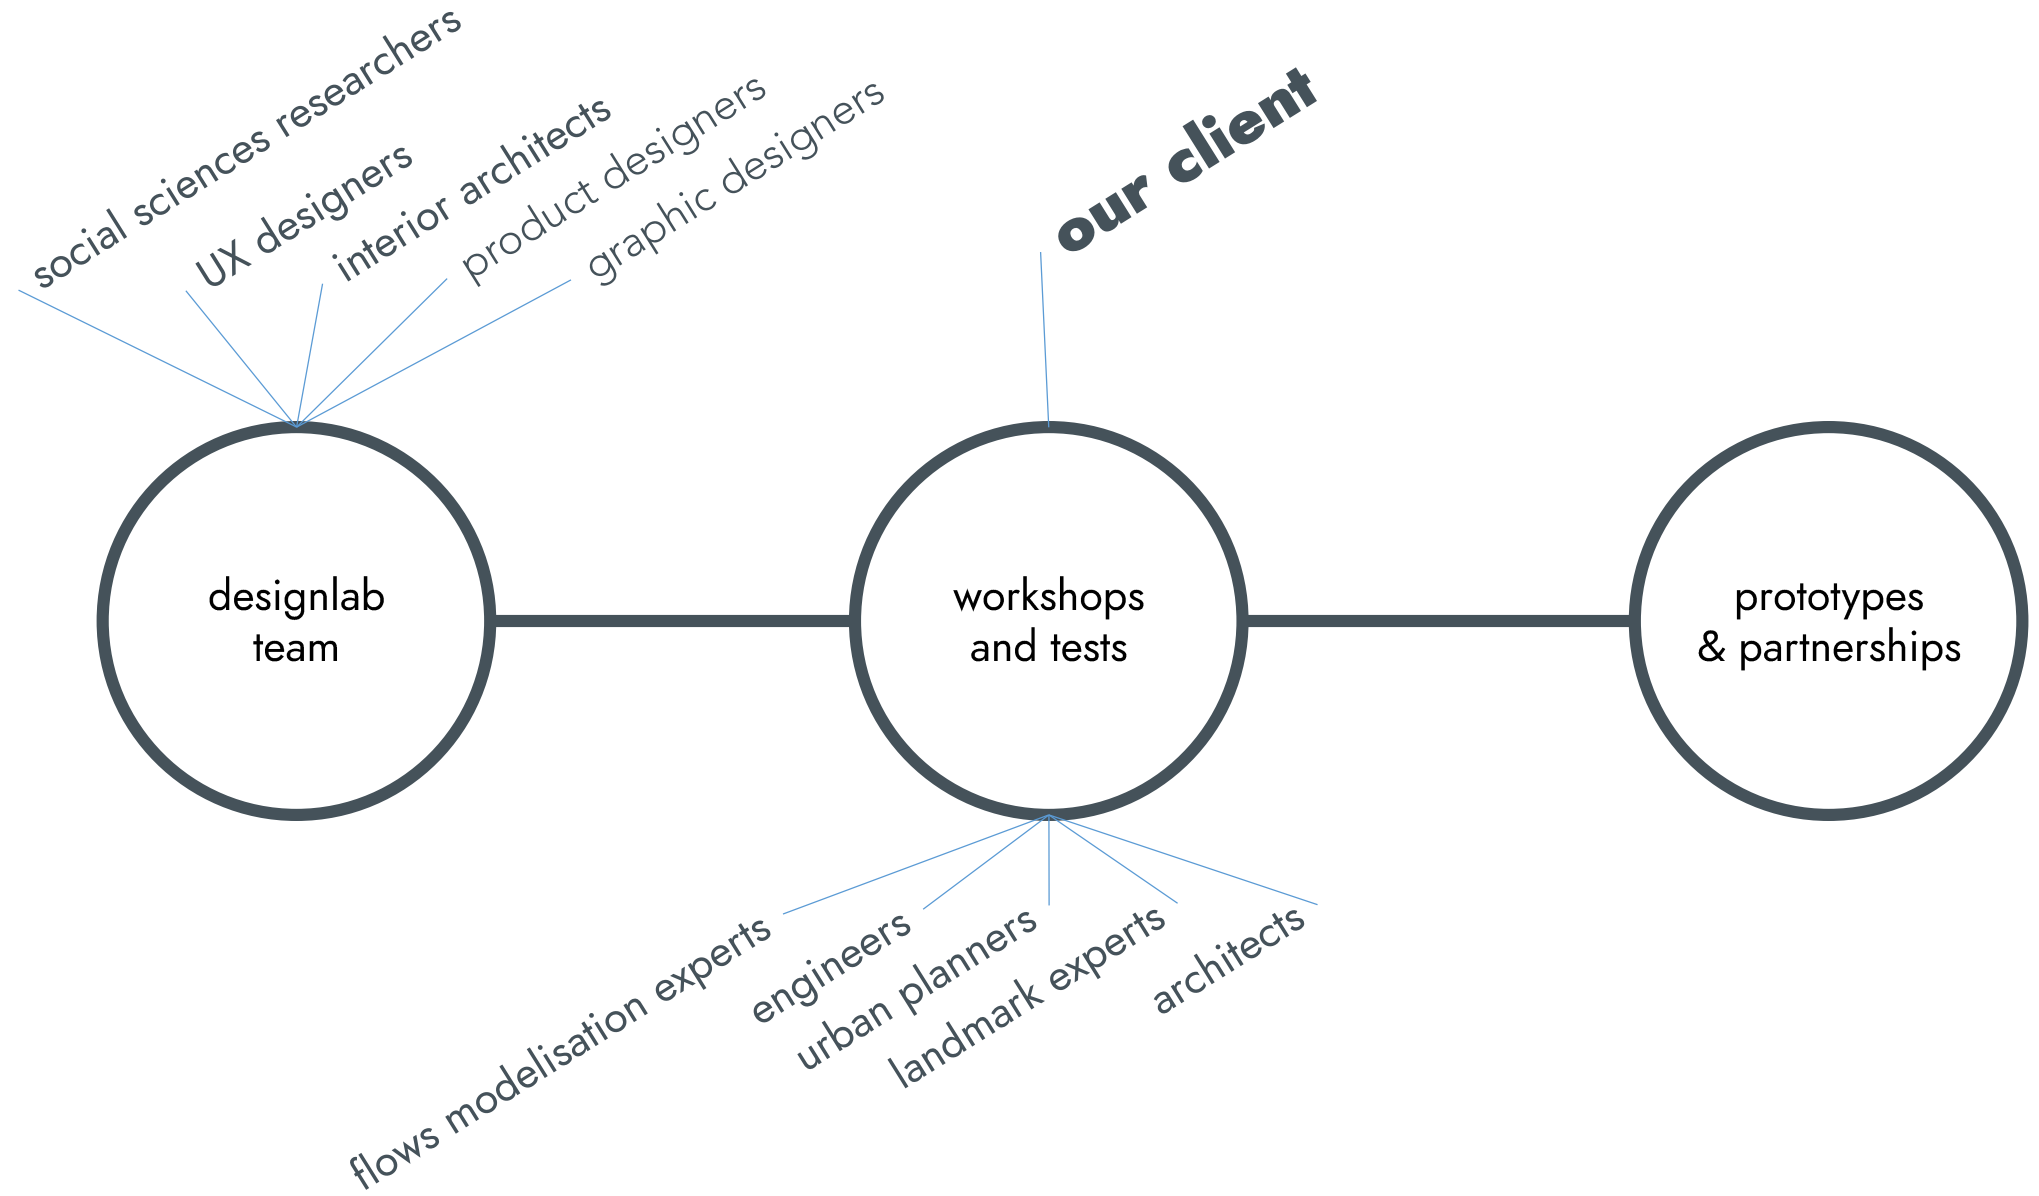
social sciences researchers
UX designers
interior architects
product designers
graphic designers

our client

designlab team

workshops and tests

prototypes & partnerships

flows modelisation experts
engineers
urban planners
landmark experts
architects